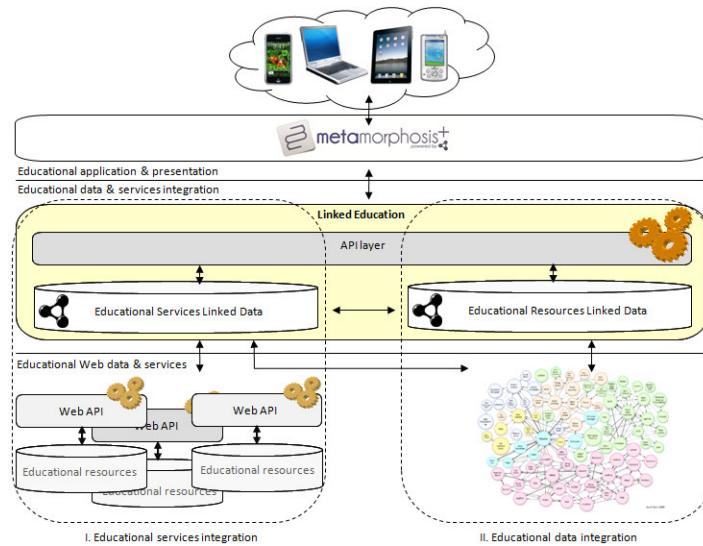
metamorphosis+
powered by

Educational application & presentation

Educational data & services integration

Linked Education

API layer

Educational Services Linked Data

Educational Resources Linked Data

Educational Web data & services

Web API

Web API

Web API

Educational resources

Educational resources

Educational resources

I. Educational services integration

II. Educational data integration